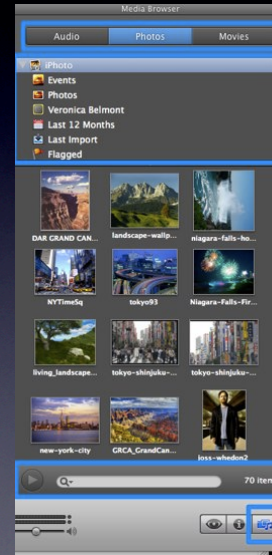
Media Browser

Audio | Photos | Movies

iPhoto
Events
Photos
Veronica Belmont
Last 12 Months
Last Import
Flagged

DAR GRAND CAN...
landscape-wallp...
niagara-falls-ho...
NYTimeSq
tokyo93
Niagara-Falls-Fir...
living_landscape...
tokyo-shinjuku-...
tokyo-shinjuku-...
new-york-city
GRCA_GrandCan...
joss-whedon2

70 item